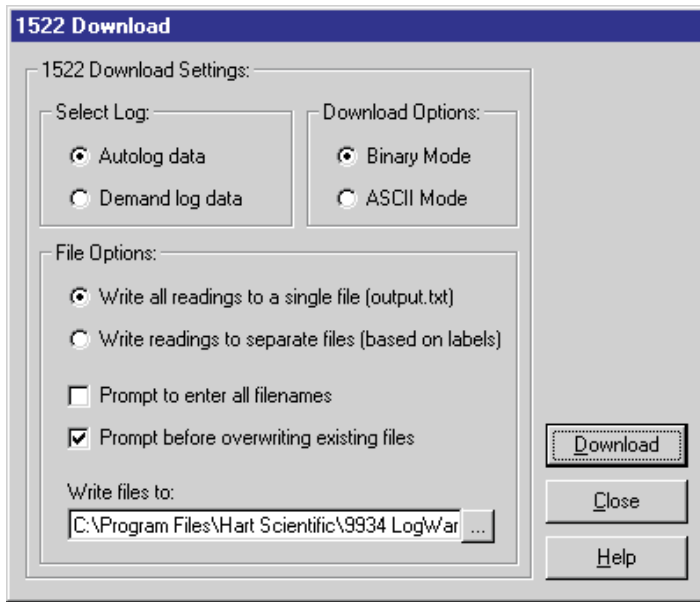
1522 Download

1522 Download Settings:

Select Log:

Autolog data

Demand log data

Download Options:

Binary Mode

ASCII Mode

File Options:

Write all readings to a single file (output.txt)

Write readings to separate files (based on labels)

Prompt to enter all filenames

Prompt before overwriting existing files

Write files to:

C:\Program Files\Hart Scientific\9934 LogWar

...

Download

Close

Help